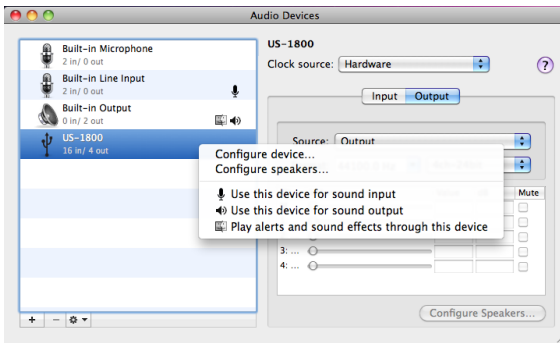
Audio Devices

Built-in Microphone
2 in/ 0 out
Built-in Line Input
2 in/ 0 out
Built-in Output
0 in/ 2 out
US-1800
16 in/ 4 out

US-1800
Clock source: Hardware
?
Input Output
Source: Output

Mute
3: ...
4: ...

Configure device...
Configure speakers...
Use this device for sound input
Use this device for sound output
Play alerts and sound effects through this device

+ − ⚙

Configure Speakers...